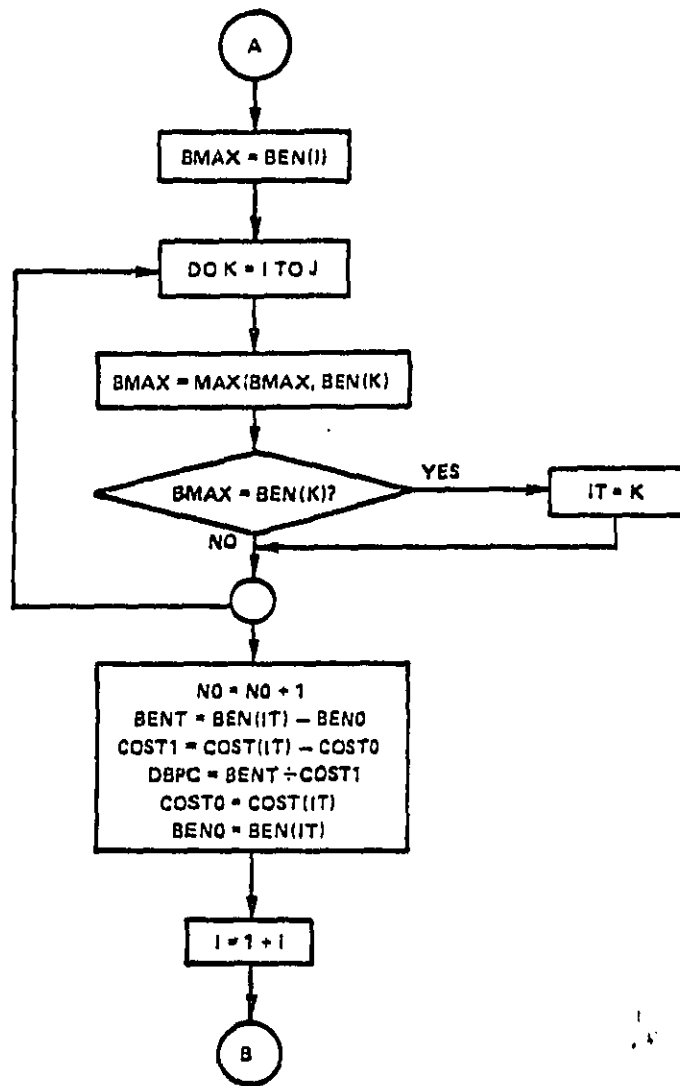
A

BMAX = BEN(I)

DO K = I TO J

BMAX = MAX(BMAX, BEN(K)

BMAX = BEN(K)?

YES

IT = K

NO

NO = NO + 1
BENT = BEN(IT) − BENO
COST1 = COST(IT) − COSTO
DBPC = BENT ÷ COST1
COSTO = COST(IT)
BENO = BEN(IT)

I = I + I

B